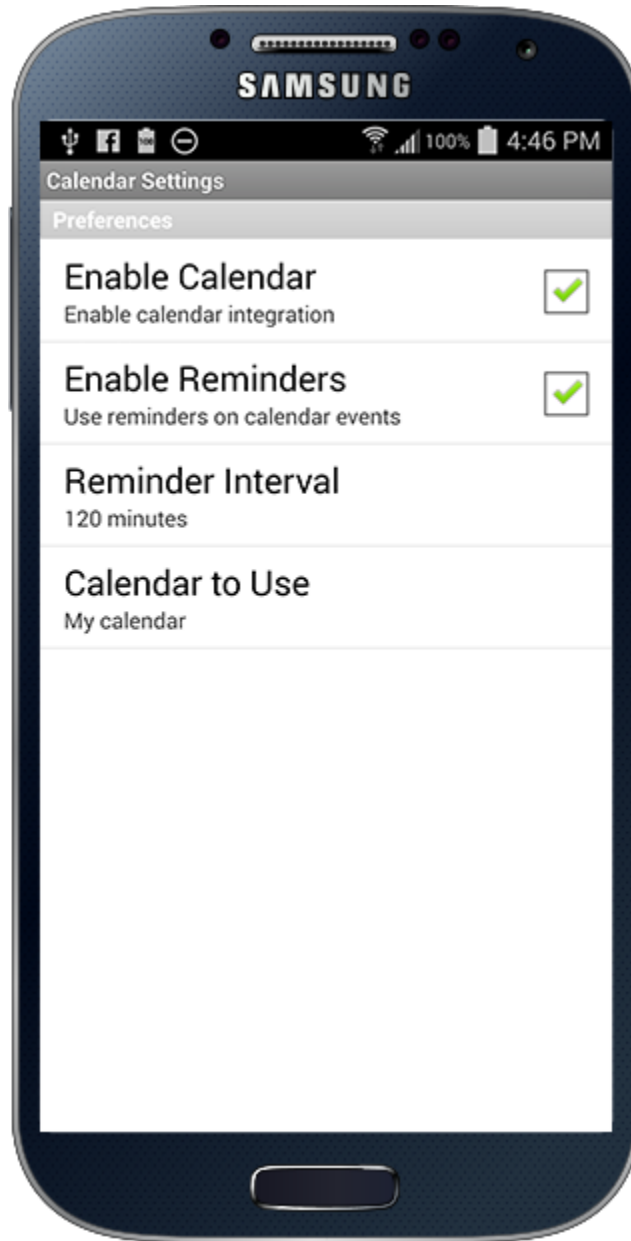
SAMSUNG

100% 4:46 PM

Calendar Settings

Preferences

Enable Calendar
Enable calendar integration

Enable Reminders
Use reminders on calendar events

Reminder Interval
120 minutes

Calendar to Use
My calendar